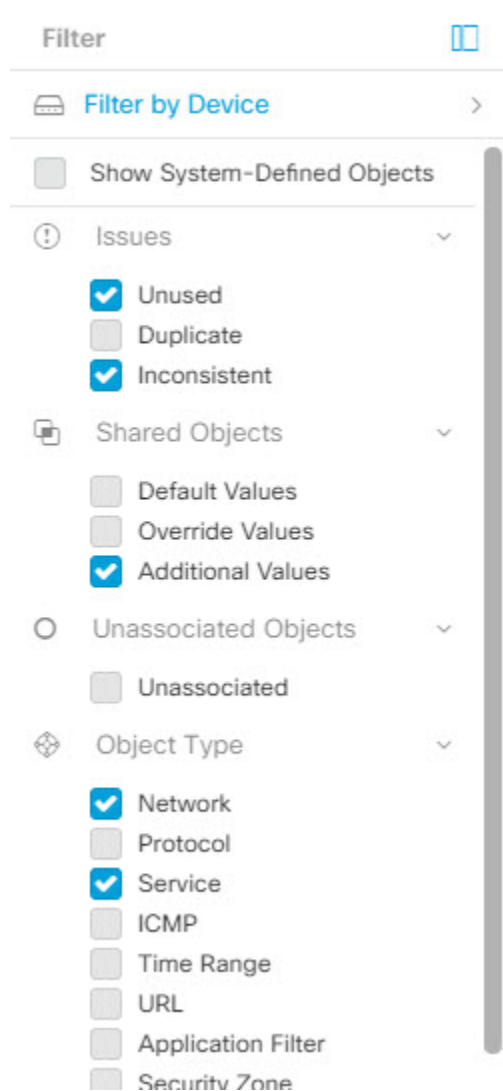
Filter

Filter by Device

Show System-Defined Objects

Issues

Unused
Duplicate
Inconsistent

Shared Objects

Default Values
Override Values
Additional Values

Unassociated Objects

Unassociated

Object Type

Network
Protocol
Service
ICMP
Time Range
URL
Application Filter
Security Zone